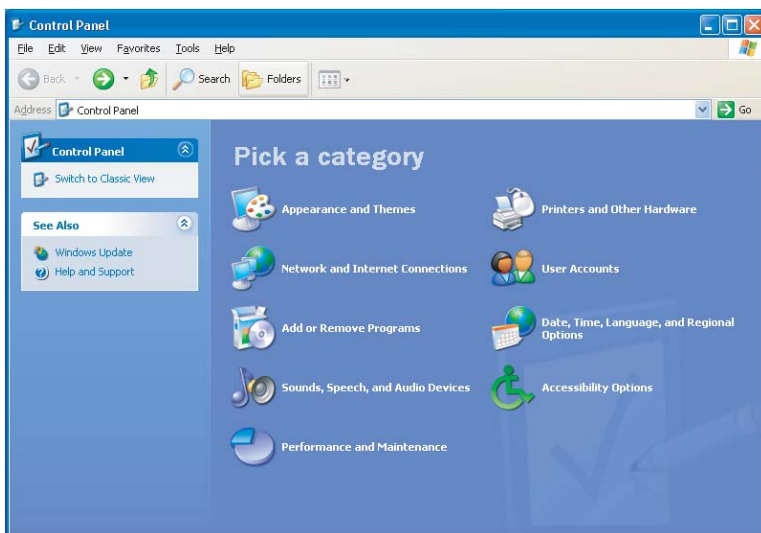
Control Panel

File Edit View Favorites Tools Help

Back Search Folders

Address Control Panel Go

Control Panel

Switch to Classic View

See Also

Windows Update

Help and Support

Pick a category

Appearance and Themes

Printers and Other Hardware

Network and Internet Connections

User Accounts

Add or Remove Programs

Date, Time, Language, and Regional Options

Sounds, Speech, and Audio Devices

Accessibility Options

Performance and Maintenance